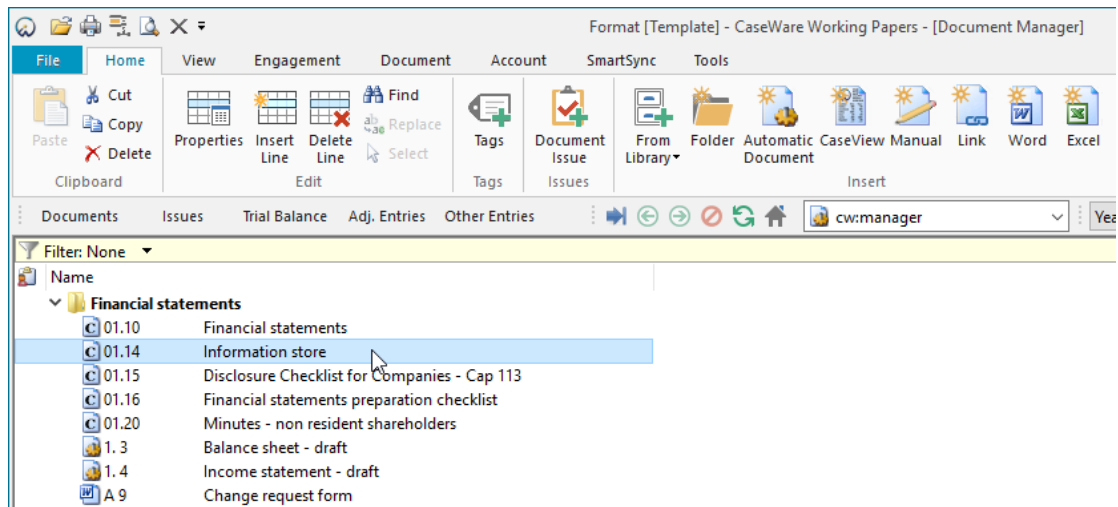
Format [Template] - CaseWare Working Papers - [Document Manager]

File Home View Engagement Document Account SmartSync Tools

Paste Cut Copy Delete
Clipboard

Properties Insert Line Delete Line Find Replace Select
Edit

Tags
Tags

Document Issue
Issues

From Library Folder Automatic Document CaseView Manual Link Word Excel
Insert

Documents Issues Trial Balance Adj. Entries Other Entries cw:manager Yea

Filter: None

Name

Financial statements
01.10 Financial statements
01.14 Information store
01.15 Disclosure Checklist for Companies - Cap 113
01.16 Financial statements preparation checklist
01.20 Minutes - non resident shareholders
1. 3 Balance sheet - draft
1. 4 Income statement - draft
A 9 Change request form